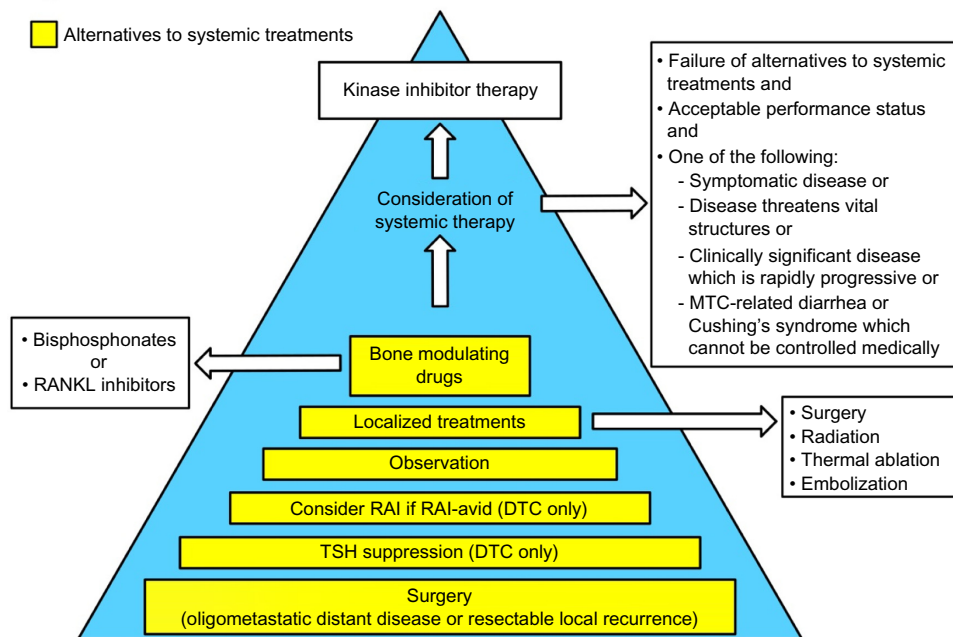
Alternatives to systemic treatments

Kinase inhibitor therapy

Consideration of systemic therapy

• Failure of alternatives to systemic treatments and
• Acceptable performance status and
• One of the following:
- Symptomatic disease or
- Disease threatens vital structures or
- Clinically significant disease which is rapidly progressive or
- MTC-related diarrhea or Cushing's syndrome which cannot be controlled medically

• Bisphosphonates
or
• RANKL inhibitors

Bone modulating drugs

Localized treatments

• Surgery
• Radiation
• Thermal ablation
• Embolization

Observation

Consider RAI if RAI-avid (DTC only)

TSH suppression (DTC only)

Surgery
(oligometastatic distant disease or resectable local recurrence)